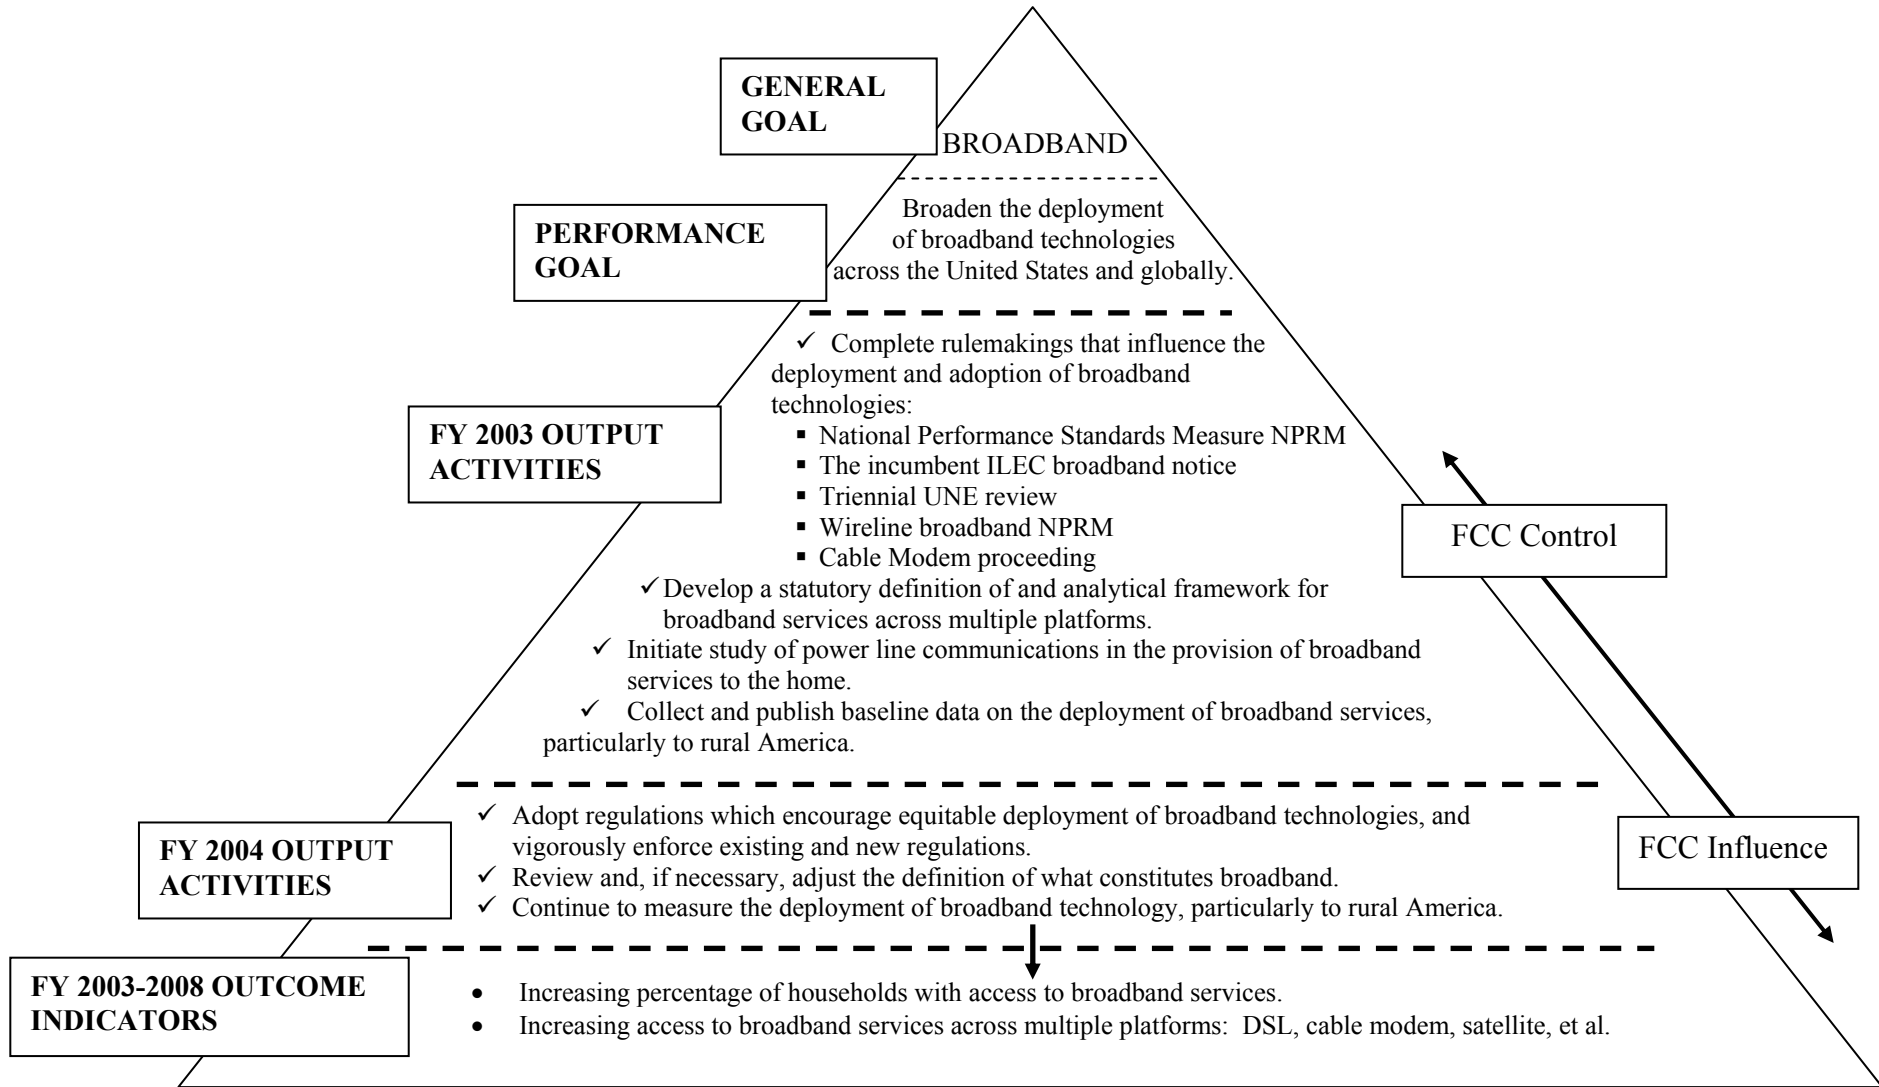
GENERAL GOAL

BROADBAND

PERFORMANCE GOAL

Broaden the deployment of broadband technologies across the United States and globally.

FY 2003 OUTPUT ACTIVITIES

✓ Complete rulemakings that influence the deployment and adoption of broadband technologies:
▪ National Performance Standards Measure NPRM
▪ The incumbent ILEC broadband notice
▪ Triennial UNE review
▪ Wireline broadband NPRM
▪ Cable Modem proceeding
✓ Develop a statutory definition of and analytical framework for broadband services across multiple platforms.
✓ Initiate study of power line communications in the provision of broadband services to the home.
✓ Collect and publish baseline data on the deployment of broadband services, particularly to rural America.

FCC Control

FY 2004 OUTPUT ACTIVITIES

✓ Adopt regulations which encourage equitable deployment of broadband technologies, and vigorously enforce existing and new regulations.
✓ Review and, if necessary, adjust the definition of what constitutes broadband.
✓ Continue to measure the deployment of broadband technology, particularly to rural America.

FCC Influence

FY 2003-2008 OUTCOME INDICATORS

• Increasing percentage of households with access to broadband services.
• Increasing access to broadband services across multiple platforms: DSL, cable modem, satellite, et al.